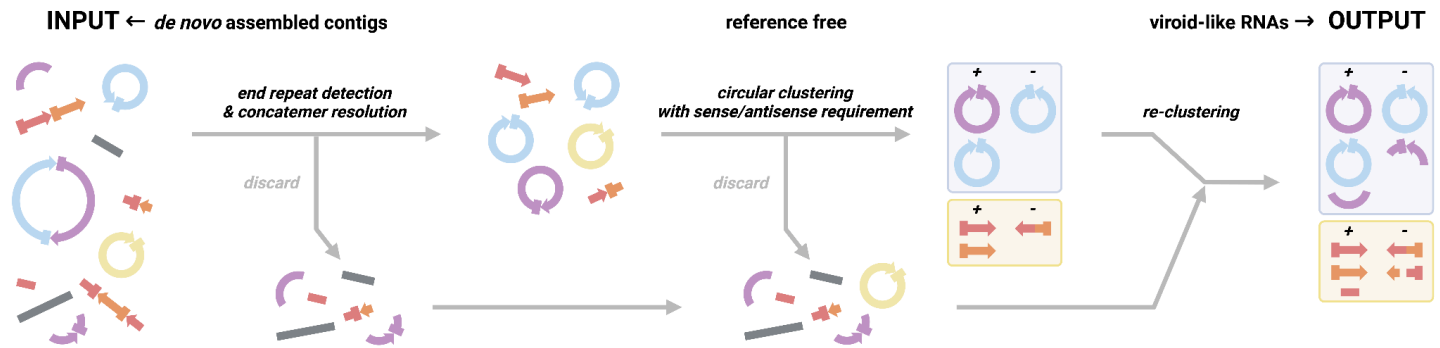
INPUT ← de novo assembled contigs

reference free

viroid-like RNAs → OUTPUT

end repeat detection & concatemer resolution

discard

circular clustering with sense/antisense requirement

discard

+ -

+ -

re-clustering

+ -

+ -